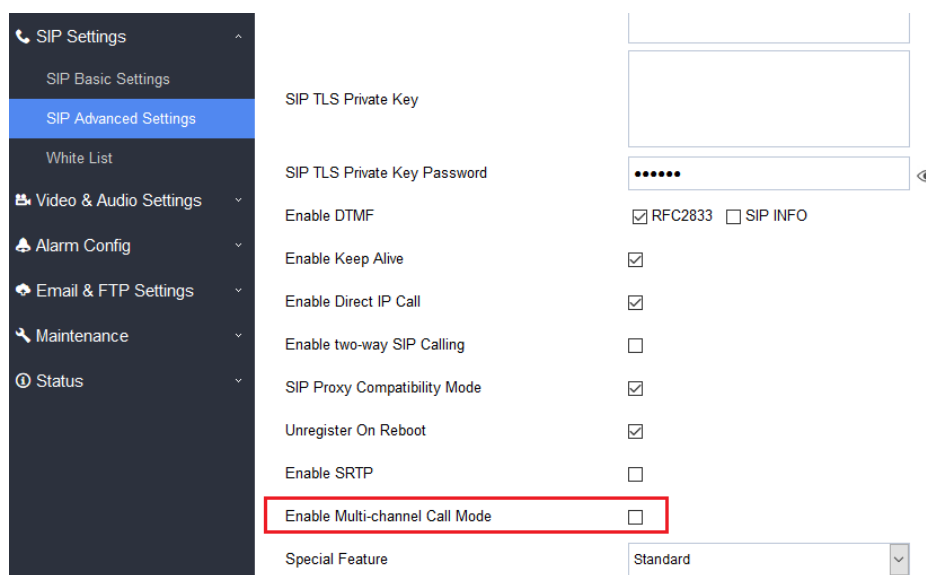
SIP Settings
SIP Basic Settings
SIP Advanced Settings
White List
Video & Audio Settings
Alarm Config
Email & FTP Settings
Maintenance
Status

SIP TLS Private Key
SIP TLS Private Key Password ••••••
Enable DTMF RFC2833 SIP INFO
Enable Keep Alive
Enable Direct IP Call
Enable two-way SIP Calling
SIP Proxy Compatibility Mode
Unregister On Reboot
Enable SRTP
Enable Multi-channel Call Mode
Special Feature Standard